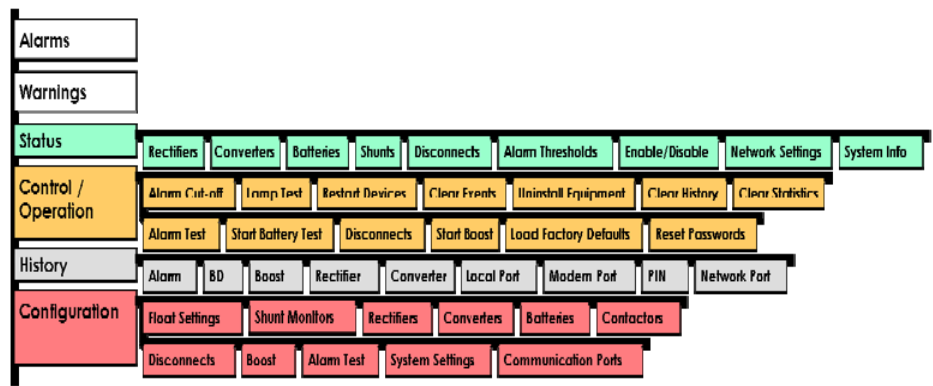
Alarms

Warnings

Status

Rectifiers | Converters | Batteries | Shunts | Disconnects | Alarm Thresholds | Enable/Disable | Network Settings | System Info

Control / Operation

Alarm Cut-off | Lamp Test | Restart Devices | Clear Events | Uninstall Equipment | Clear History | Clear Statistics

Alarm Test | Start Battery Test | Disconnects | Start Boost | Load Factory Defaults | Reset Passwords

History

Alarm | BD | Boost | Rectifier | Converter | Local Port | Modem Port | PIN | Network Port

Configuration

Float Settings | Shunt Monitors | Rectifiers | Converters | Batteries | Contactors

Disconnects | Boost | Alarm Test | System Settings | Communication Ports